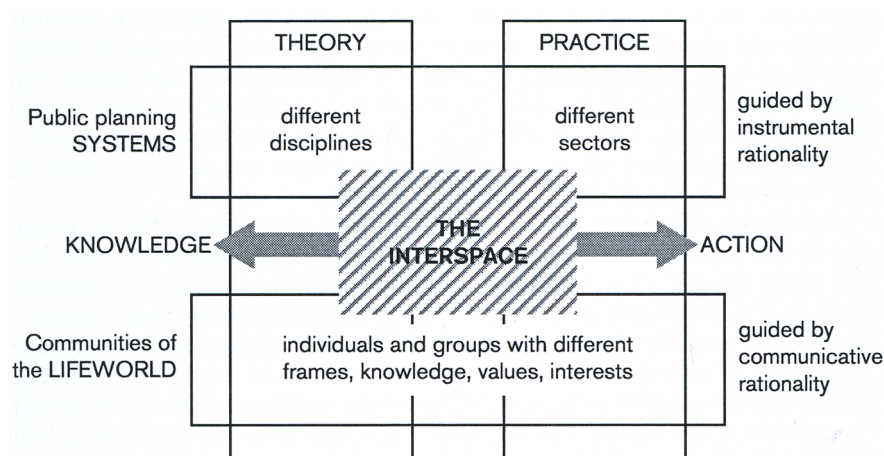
THEORY

PRACTICE

Public planning SYSTEMS

different disciplines

different sectors

guided by instrumental rationality

KNOWLEDGE

THE INTERSPACE

ACTION

Communities of the LIFEWORLD

individuals and groups with different frames, knowledge, values, interests

guided by communicative rationality